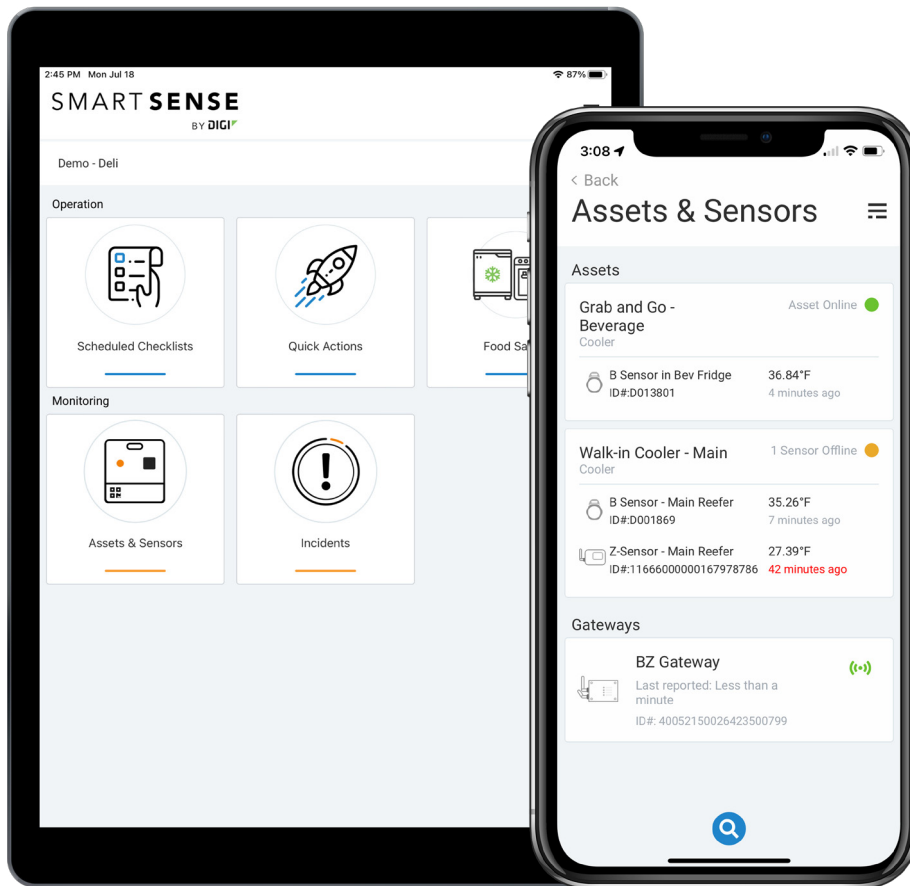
2:45 PM Mon Jul 18

87%

SMART SENSE

BY DIGI

Demo - Deli

Operation

Scheduled Checklists

Quick Actions

Food Sa

Monitoring

Assets & Sensors

Incidents

3:08

< Back

Assets & Sensors

Assets

Grab and Go - Beverage

Cooler

Asset Online

B Sensor in Bev Fridge
ID#:D013801

36.84°F
4 minutes ago

Walk-in Cooler - Main

Cooler

1 Sensor Offline

B Sensor - Main Reefer
ID#:D001869

35.26°F
7 minutes ago

Z-Sensor - Main Reefer
ID#:11666000000167978786

27.39°F
42 minutes ago

Gateways

BZ Gateway

Last reported: Less than a minute

ID#: 40052150026423500799